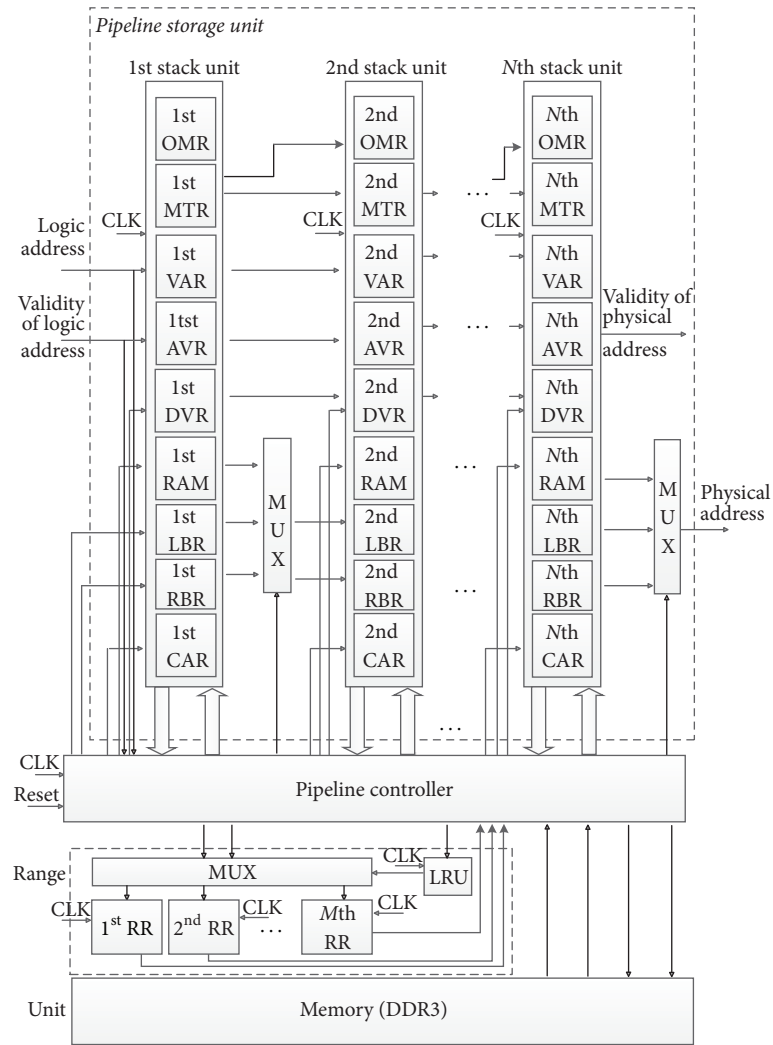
Pipeline storage unit

1st stack unit

2nd stack unit

Nth stack unit

1st OMR

1st MTR

1st VAR

1tst AVR

1st DVR

1st RAM

1st LBR

1st RBR

1st CAR

2nd OMR

2nd MTR

2nd VAR

2nd AVR

2nd DVR

2nd RAM

2nd LBR

2nd RBR

2nd CAR

Nth OMR

Nth MTR

Nth VAR

Nth AVR

Nth DVR

Nth RAM

Nth LBR

Nth RBR

Nth CAR

CLK

CLK

CLK

Logic address

Validity of logic address

Validity of physical address

MUX

MUX

Physical address

. . .

. . .

. . .

. . .

. . .

CLK

Reset

Pipeline controller

Range

CLK

MUX

LRU

CLK

CLK

$1^{st}$ RR

$2^{nd}$ RR

CLK

. . .

Mth RR

Unit

Memory (DDR3)